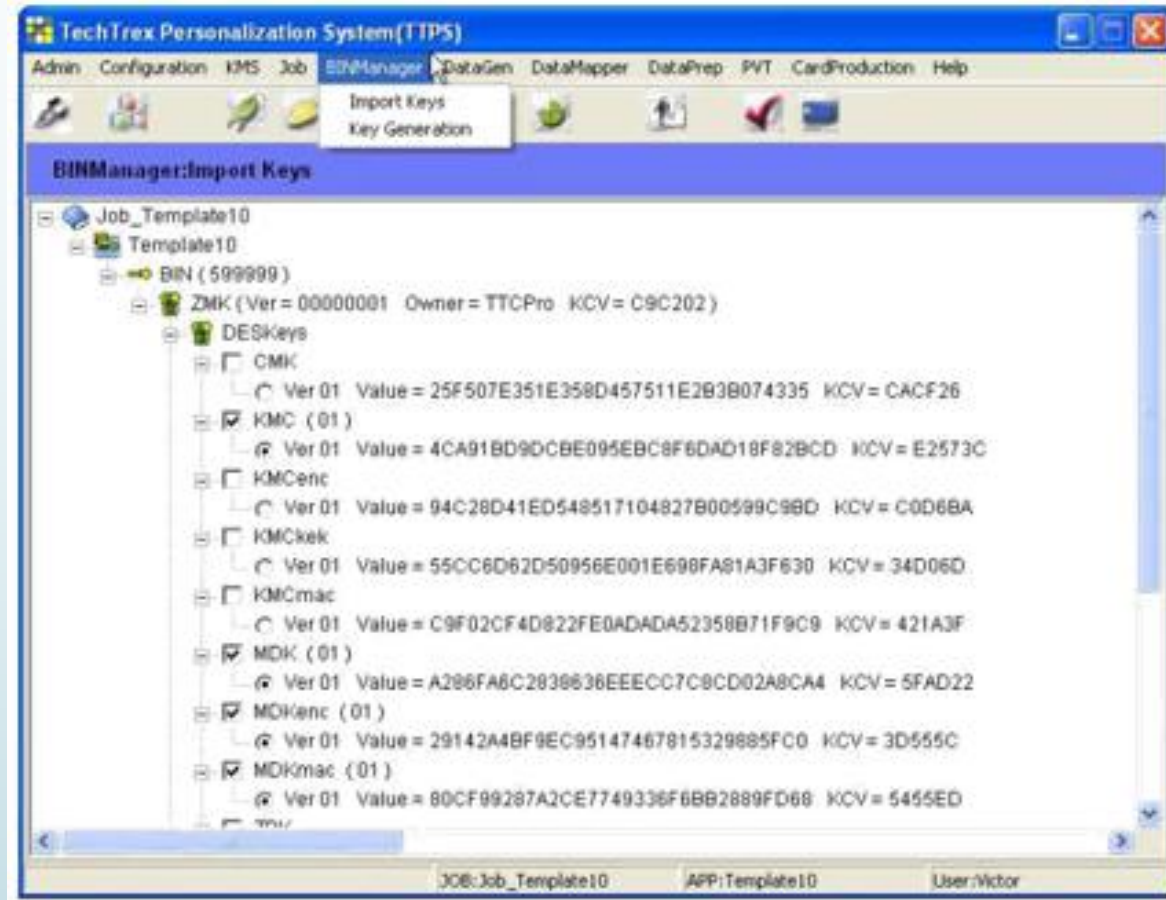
TechTrex Personalization System(TTPS)

Admin Configuration KMS Job BINManager DataGen DataMapper DataPrep PVT CardProduction Help

Import Keys
Key Generation

BINManager:Import Keys

Job_Template10
Template10
BIN (599999)
ZMK (Ver = 00000001 Owner = TTCPro KCV = C9C202)
DESKeys
CMK
Ver 01 Value = 25F507E351E358D457511E2B3B074335 KCV = CACF26
KMC (01)
Ver 01 Value = 4CA91BD9DCBE095EBC8F6DAD18F82BCD KCV = E2573C
KMCenc
Ver 01 Value = 94C28D41ED548517104827B00599C9BD KCV = C0D6BA
KMCkek
Ver 01 Value = 55CC6D62D50956E001E698FA81A3F630 KCV = 34D06D
KMCmac
Ver 01 Value = C9F02CF4D822FE0ADADA52358B71F9C9 KCV = 421A3F
MDK (01)
Ver 01 Value = A286FA6C2839636EEECC7C8CD02A8CA4 KCV = 5FAD22
MDKenc (01)
Ver 01 Value = 29142A4BF9EC95147467815329885FC0 KCV = 3D555C
MDKmac (01)
Ver 01 Value = 80CF99287A2CE7749336F6BB2889FD68 KCV = 5455ED
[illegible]

JOB:Job_Template10 APP:Template10 User:Victor